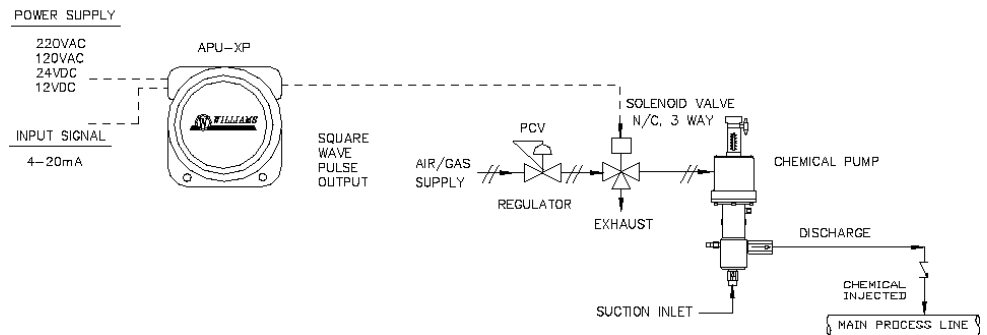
POWER SUPPLY

220VAC
120VAC
24VDC
12VDC

APU-XP

WILLIAMS

INPUT SIGNAL

4-20mA

SQUARE
WAVE
PULSE
OUTPUT

SOLENOID VALVE
N/C, 3 WAY

PCV

AIR/GAS
SUPPLY

REGULATOR

EXHAUST

CHEMICAL PUMP

DISCHARGE

CHEMICAL
INJECTED

SUCTION INLET

MAIN PROCESS LINE